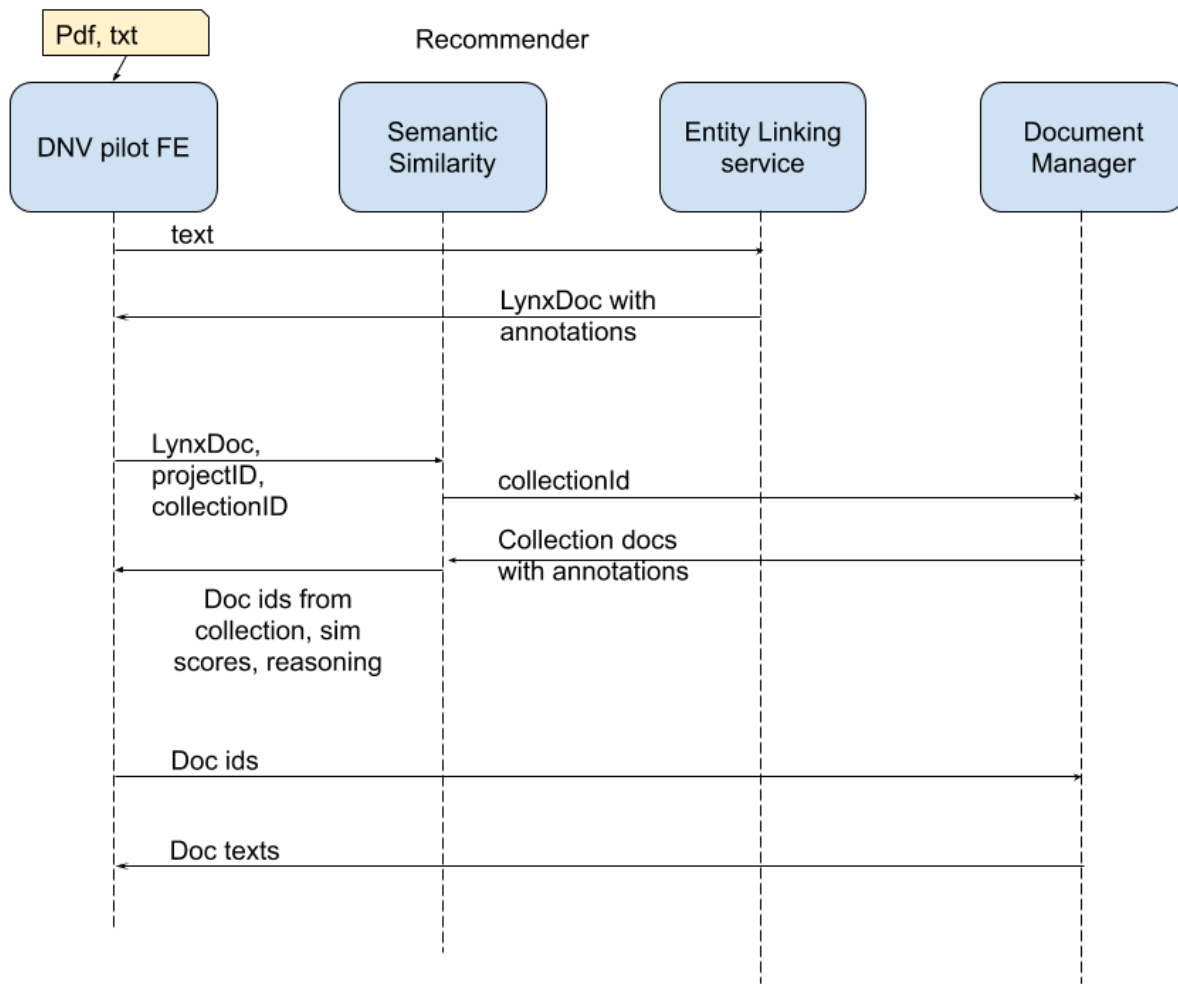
Pdf, txt

Recommender

DNV pilot FE

Semantic Similarity

Entity Linking service

Document Manager

text

LynxDoc with annotations

LynxDoc, projectID, collectionID

collectionId

Collection docs with annotations

Doc ids from collection, sim scores, reasoning

Doc ids

Doc texts